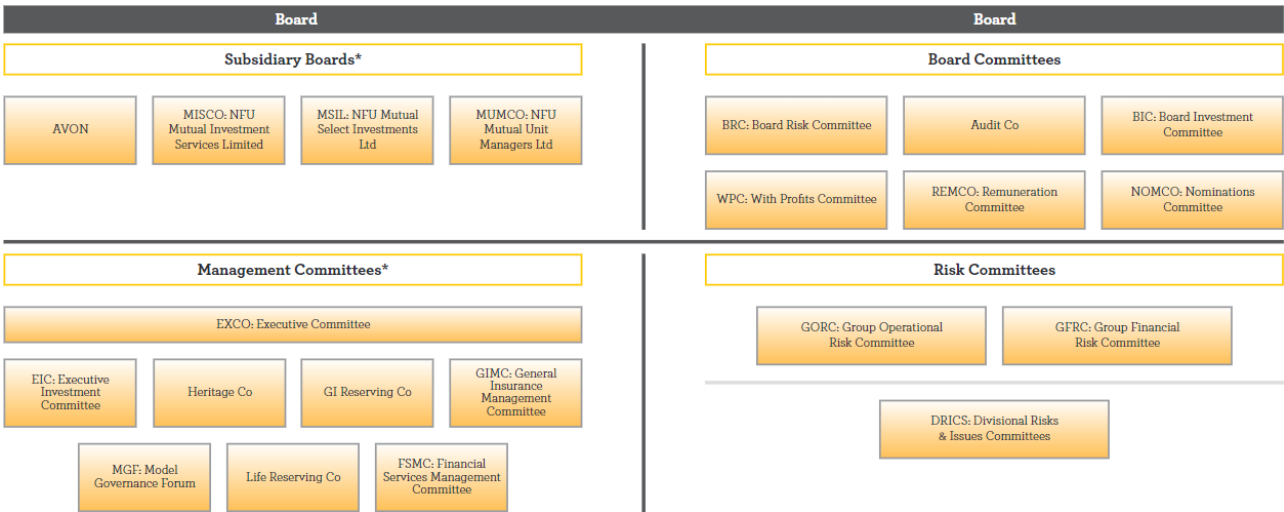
Board

Subsidiary Boards*

AVON

MISCO: NFU Mutual Investment Services Limited

MSIL: NFU Mutual Select Investments Ltd

MUMCO: NFU Mutual Unit Managers Ltd

Management Committees*

EXCO: Executive Committee

EIC: Executive Investment Committee

Heritage Co

GI Reserving Co

GIMC: General Insurance Management Committee

MGF: Model Governance Forum

Life Reserving Co

FSMC: Financial Services Management Committee

Board

Board Committees

BRC: Board Risk Committee

Audit Co

BIC: Board Investment Committee

WPC: With Profits Committee

REMCO: Remuneration Committee

NOMCO: Nominations Committee

Risk Committees

GORC: Group Operational Risk Committee

GFRC: Group Financial Risk Committee

DRICS: Divisional Risks & Issues Committees